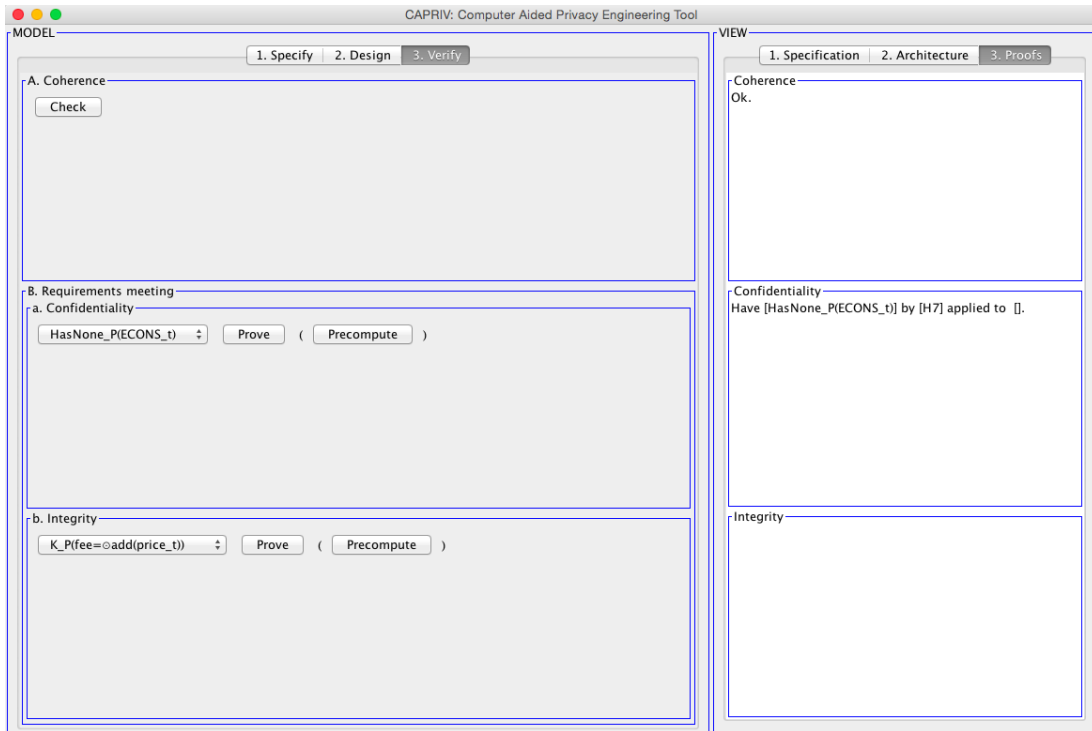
CAPRIV: Computer Aided Privacy Engineering Tool

MODEL

1. Specify | 2. Design | 3. Verify

A. Coherence

Check

B. Requirements meeting

a. Confidentiality

HasNone_P(ECONS_t) Prove ( Precompute )

b. Integrity

K_P(fee=⊙add(price_t)) Prove ( Precompute )

VIEW

1. Specification | 2. Architecture | 3. Proofs

Coherence

Ok.

Confidentiality

Have [HasNone_P(ECONS_t)] by [H7] applied to [].

Integrity